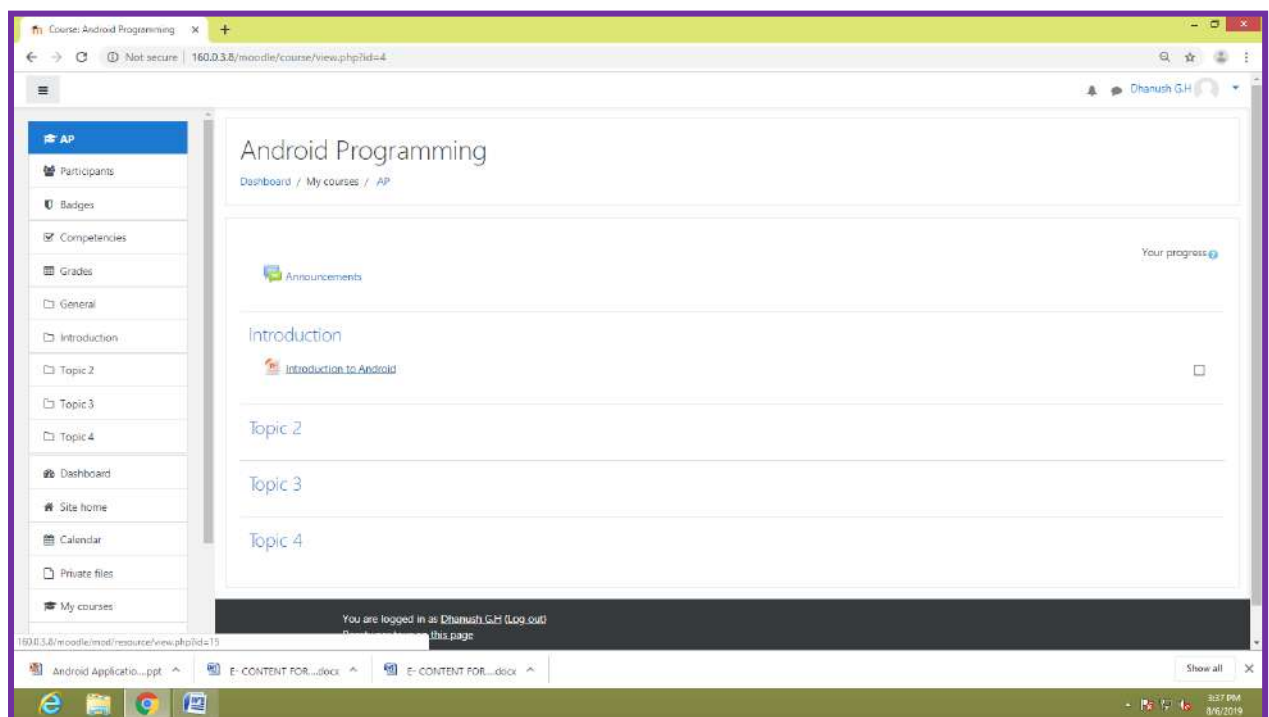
Course: Android Programming ×  +

Not secure | 160.0.3.8/moodle/course/view.php?id=4

Dhanush G.H

AP
Participants
Badges
Competencies
Grades
General
Introduction
Topic 2
Topic 3
Topic 4
Dashboard
Site home
Calendar
Private files
My courses

Android Programming

Dashboard / My courses / AP

Your progress

Announcements

Introduction

Introduction to Android

Topic 2

Topic 3

Topic 4

You are logged in as Dhanush G.H (Log out)
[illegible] this page

160.0.3.8/moodle/mod/resource/view.php?id=15

Android Applicatio....ppt ^
E- CONTENT FOR....docx ^
E- CONTENT FOR....docx ^
Show all ×

3:37 PM
8/6/2019